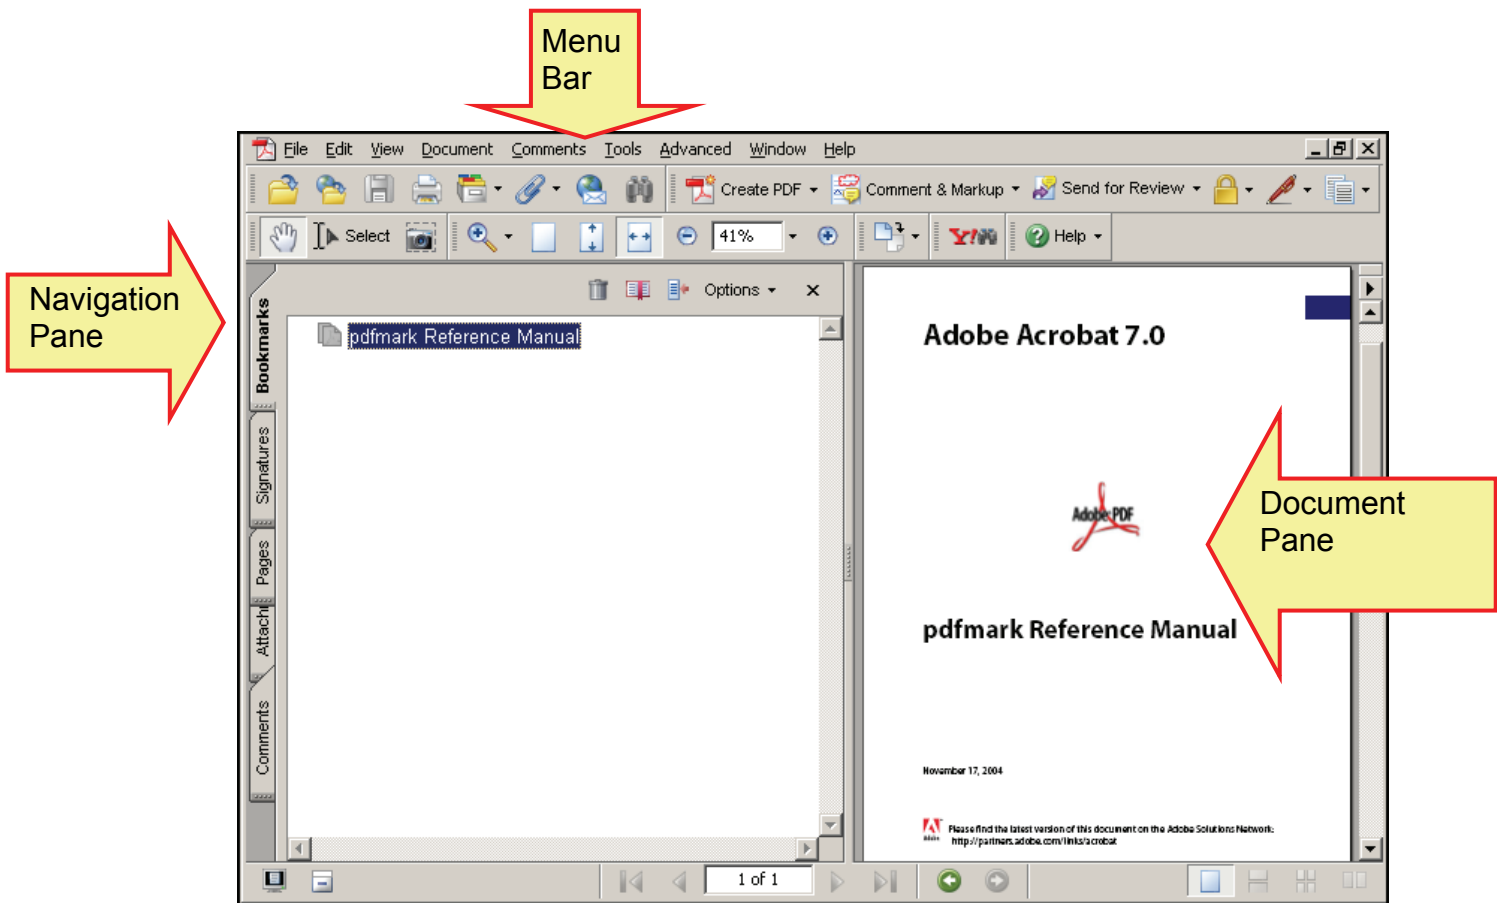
Menu Bar

Navigation Pane

File Edit View Document Comments Tools Advanced Window Help

Create PDF Comment & Markup Send for Review

Select 41% Help

Options

pdfmark Reference Manual

Bookmarks Signatures Pages Attach Comments

Adobe Acrobat 7.0

Adobe PDF

pdfmark Reference Manual

November 17, 2004

Please find the latest version of this document on the Adobe Solutions Network: http://partners.adobe.com/links/acrobat

Document Pane

1 of 1